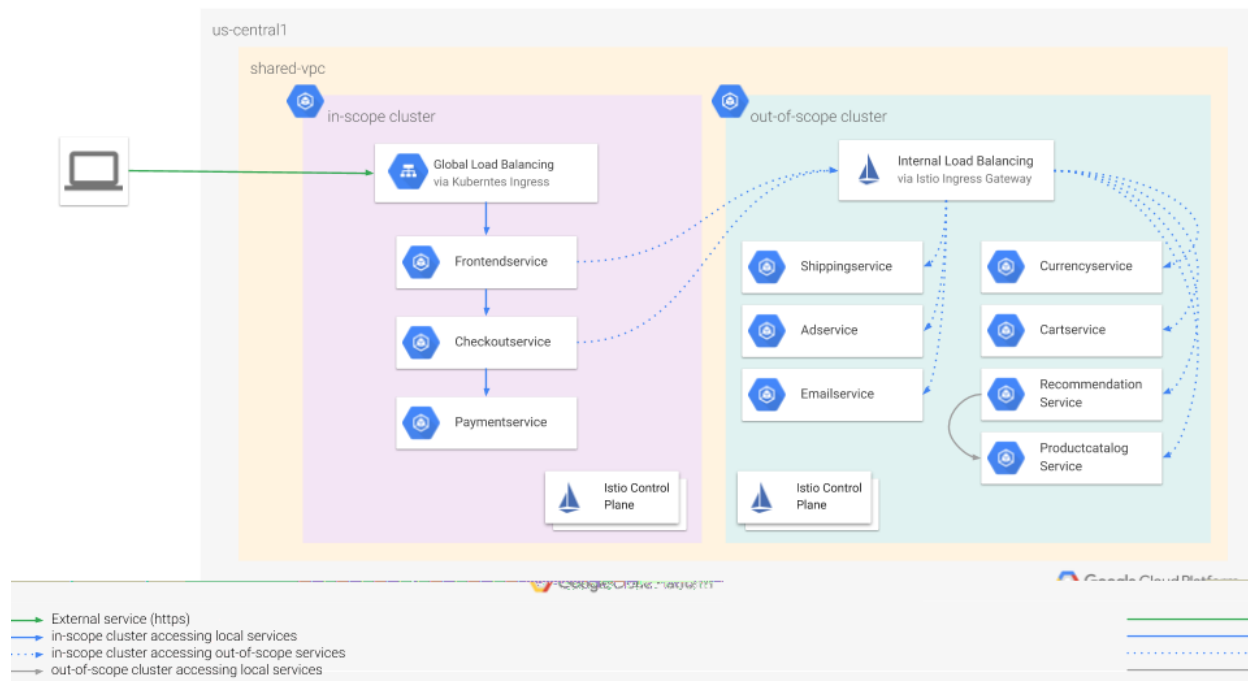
us-central1

shared-vpc

in-scope cluster

Global Load Balancing
via Kuberntes Ingress

Frontendservice

Checkoutservice

Paymentservice

Istio Control Plane

out-of-scope cluster

Internal Load Balancing
via Istio Ingress Gateway

Shippingservice

Adservice

Emailservice

Currencyservice

Cartservice

Recommendation Service

Productcatalog Service

Istio Control Plane

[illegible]

Google Cloud Platform

External service (https)
in-scope cluster accessing local services
in-scope cluster accessing out-of-scope services
out-of-scope cluster accessing local services